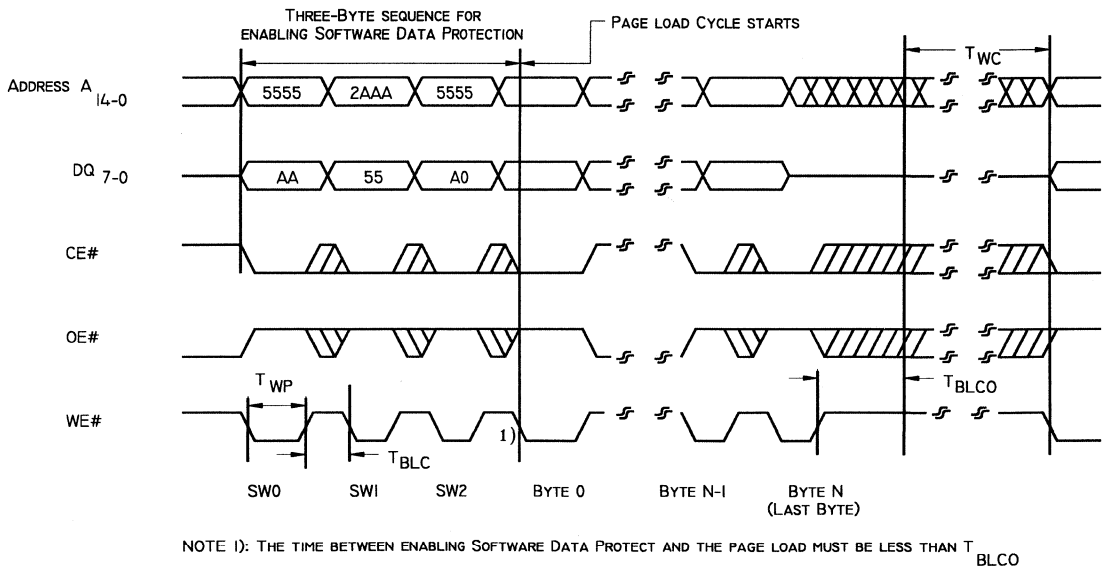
THREE-BYTE SEQUENCE FOR ENABLING SOFTWARE DATA PROTECTION

PAGE LOAD CYCLE STARTS

$T_{WC}$

ADDRESS $A_{14-0}$

5555 2AAA 5555

DQ $_{7-0}$

AA 55 A0

CE#

OE#

$T_{WP}$

$T_{BLCO}$

WE#

1)

$T_{BLC}$

SW0 SW1 SW2 BYTE 0 BYTE N-1 BYTE N (LAST BYTE)

NOTE 1): THE TIME BETWEEN ENABLING SOFTWARE DATA PROTECT AND THE PAGE LOAD MUST BE LESS THAN $T_{BLCO}$